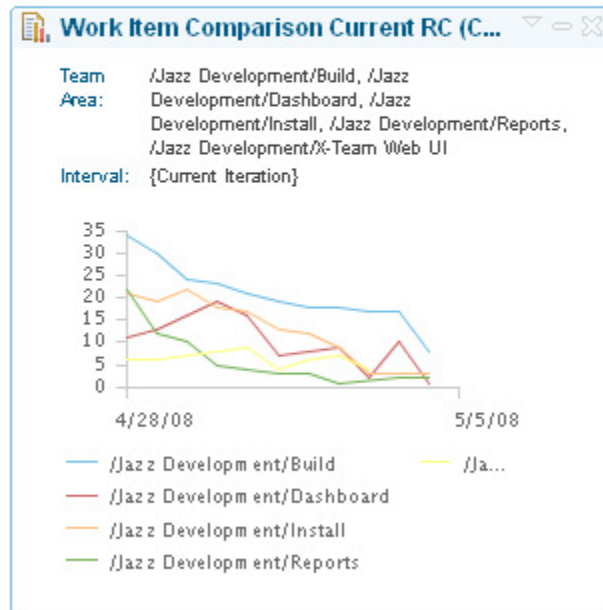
Work Item Comparison Current RC (C...

Team Area: /Jazz Development/Build, /Jazz Development/Dashboard, /Jazz Development/Install, /Jazz Development/Reports, /Jazz Development/X-Team Web UI

Interval: {Current Iteration}

35
30
25
20
15
10
5
0

4/28/08
5/5/08

/Jazz Development/Build
/Ja...
/Jazz Development/Dashboard
/Jazz Development/Install
/Jazz Development/Reports